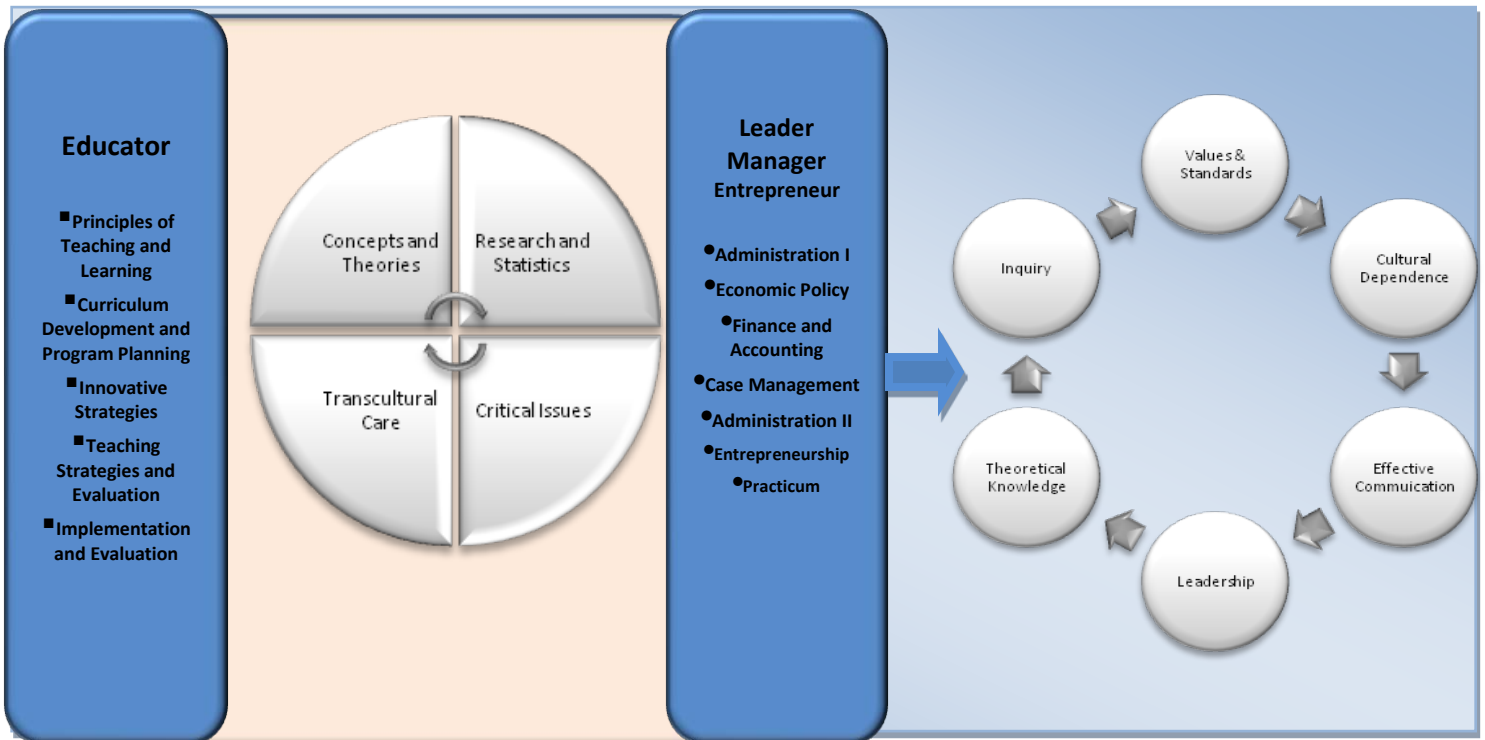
Educator

▪Principles of Teaching and Learning
▪Curriculum Development and Program Planning
▪Innovative Strategies
▪Teaching Strategies and Evaluation
▪Implementation and Evaluation

Concepts and Theories

Research and Statistics

Transcultural Care

Critical Issues

Leader Manager Entrepreneur

•Administration I
•Economic Policy
•Finance and Accounting
•Case Management
•Administration II
•Entrepreneurship
•Practicum

Values & Standards

Cultural Dependence

Effective Commuication

Leadership

Theoretical Knowledge

Inquiry